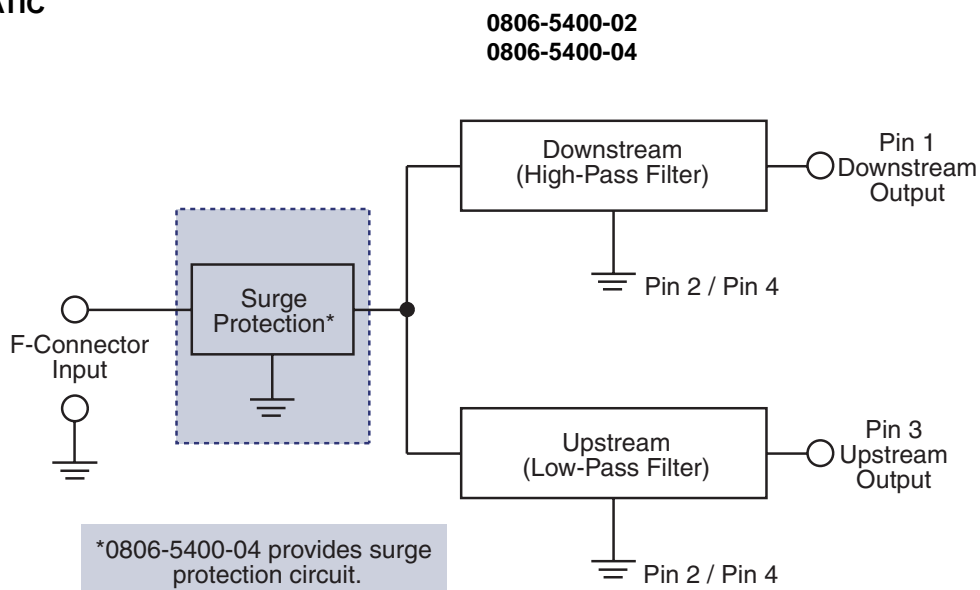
ATIC

0806-5400-02
0806-5400-04

Downstream
(High-Pass Filter)

Pin 1
Downstream
Output

Pin 2 / Pin 4

Surge
Protection*

F-Connector
Input

Upstream
(Low-Pass Filter)

Pin 3
Upstream
Output

*0806-5400-04 provides surge protection circuit.

Pin 2 / Pin 4